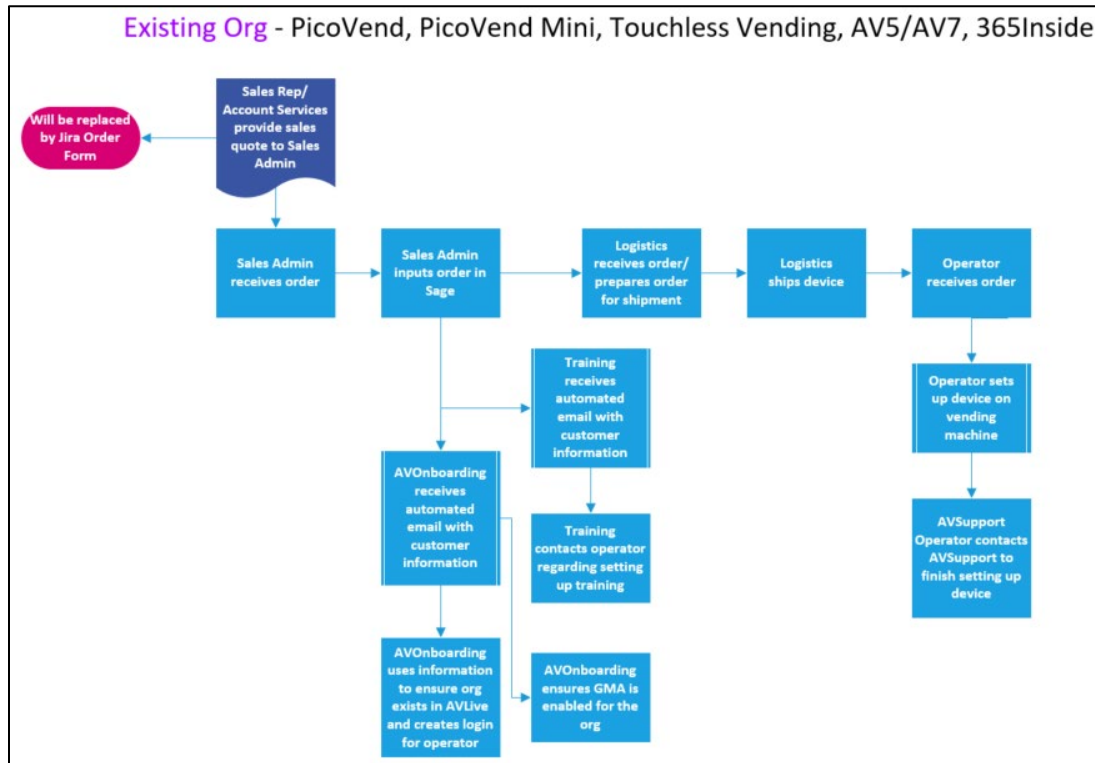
Existing Org - PicoVend, PicoVend Mini, Touchless Vending, AV5/AV7, 365Inside

Will be replaced by Jira Order Form

Sales Rep/ Account Services provide sales quote to Sales Admin

Sales Admin receives order

Sales Admin inputs order in Sage

Logistics receives order/ prepares order for shipment

Logistics ships device

Operator receives order

Training receives automated email with customer information

Operator sets up device on vending machine

AVOnboarding receives automated email with customer information

Training contacts operator regarding setting up training

AVSupport Operator contacts AVSupport to finish setting up device

AVOnboarding uses information to ensure org exists in AVLive and creates login for operator

AVOnboarding ensures GMA is enabled for the org